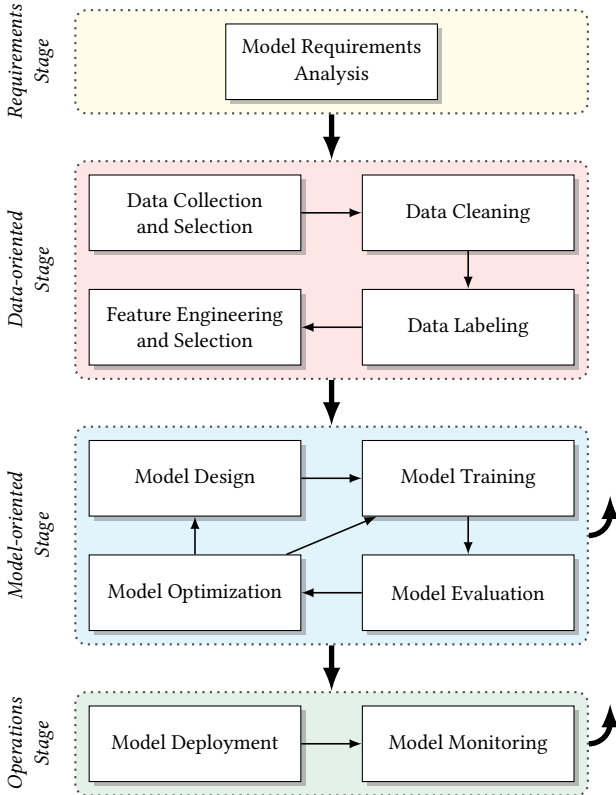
Requirements Stage

Model Requirements Analysis

Data-oriented Stage

Data Collection and Selection

Data Cleaning

Data Labeling

Feature Engineering and Selection

Model-oriented Stage

Model Design

Model Training

Model Evaluation

Model Optimization

Operations Stage

Model Deployment

Model Monitoring